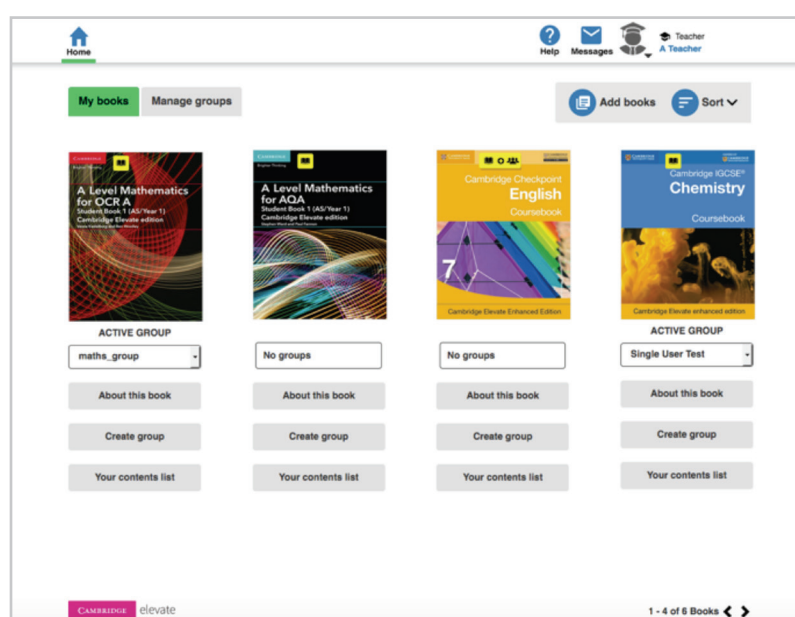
Home

Help Messages Teacher A Teacher

My books Manage groups

Add books Sort

CAMBRIDGE

A Level Mathematics for OCR A
Student Book 1 (AS/Year 1)
Cambridge Elevate edition

CAMBRIDGE

A Level Mathematics for AQA
Student Book 1 (AS/Year 1)
Cambridge Elevate edition

CAMBRIDGE

Cambridge Checkpoint
English
Coursebook
7
Cambridge Elevate Enhanced Edition

CAMBRIDGE

Cambridge IGCSE®
Chemistry
Coursebook
Cambridge Elevate enhanced edition

ACTIVE GROUP
maths_group
About this book
Create group
Your contents list

No groups
About this book
Create group
Your contents list

No groups
About this book
Create group
Your contents list

ACTIVE GROUP
Single User Test
About this book
Create group
Your contents list

CAMBRIDGE elevate

1 - 4 of 6 Books